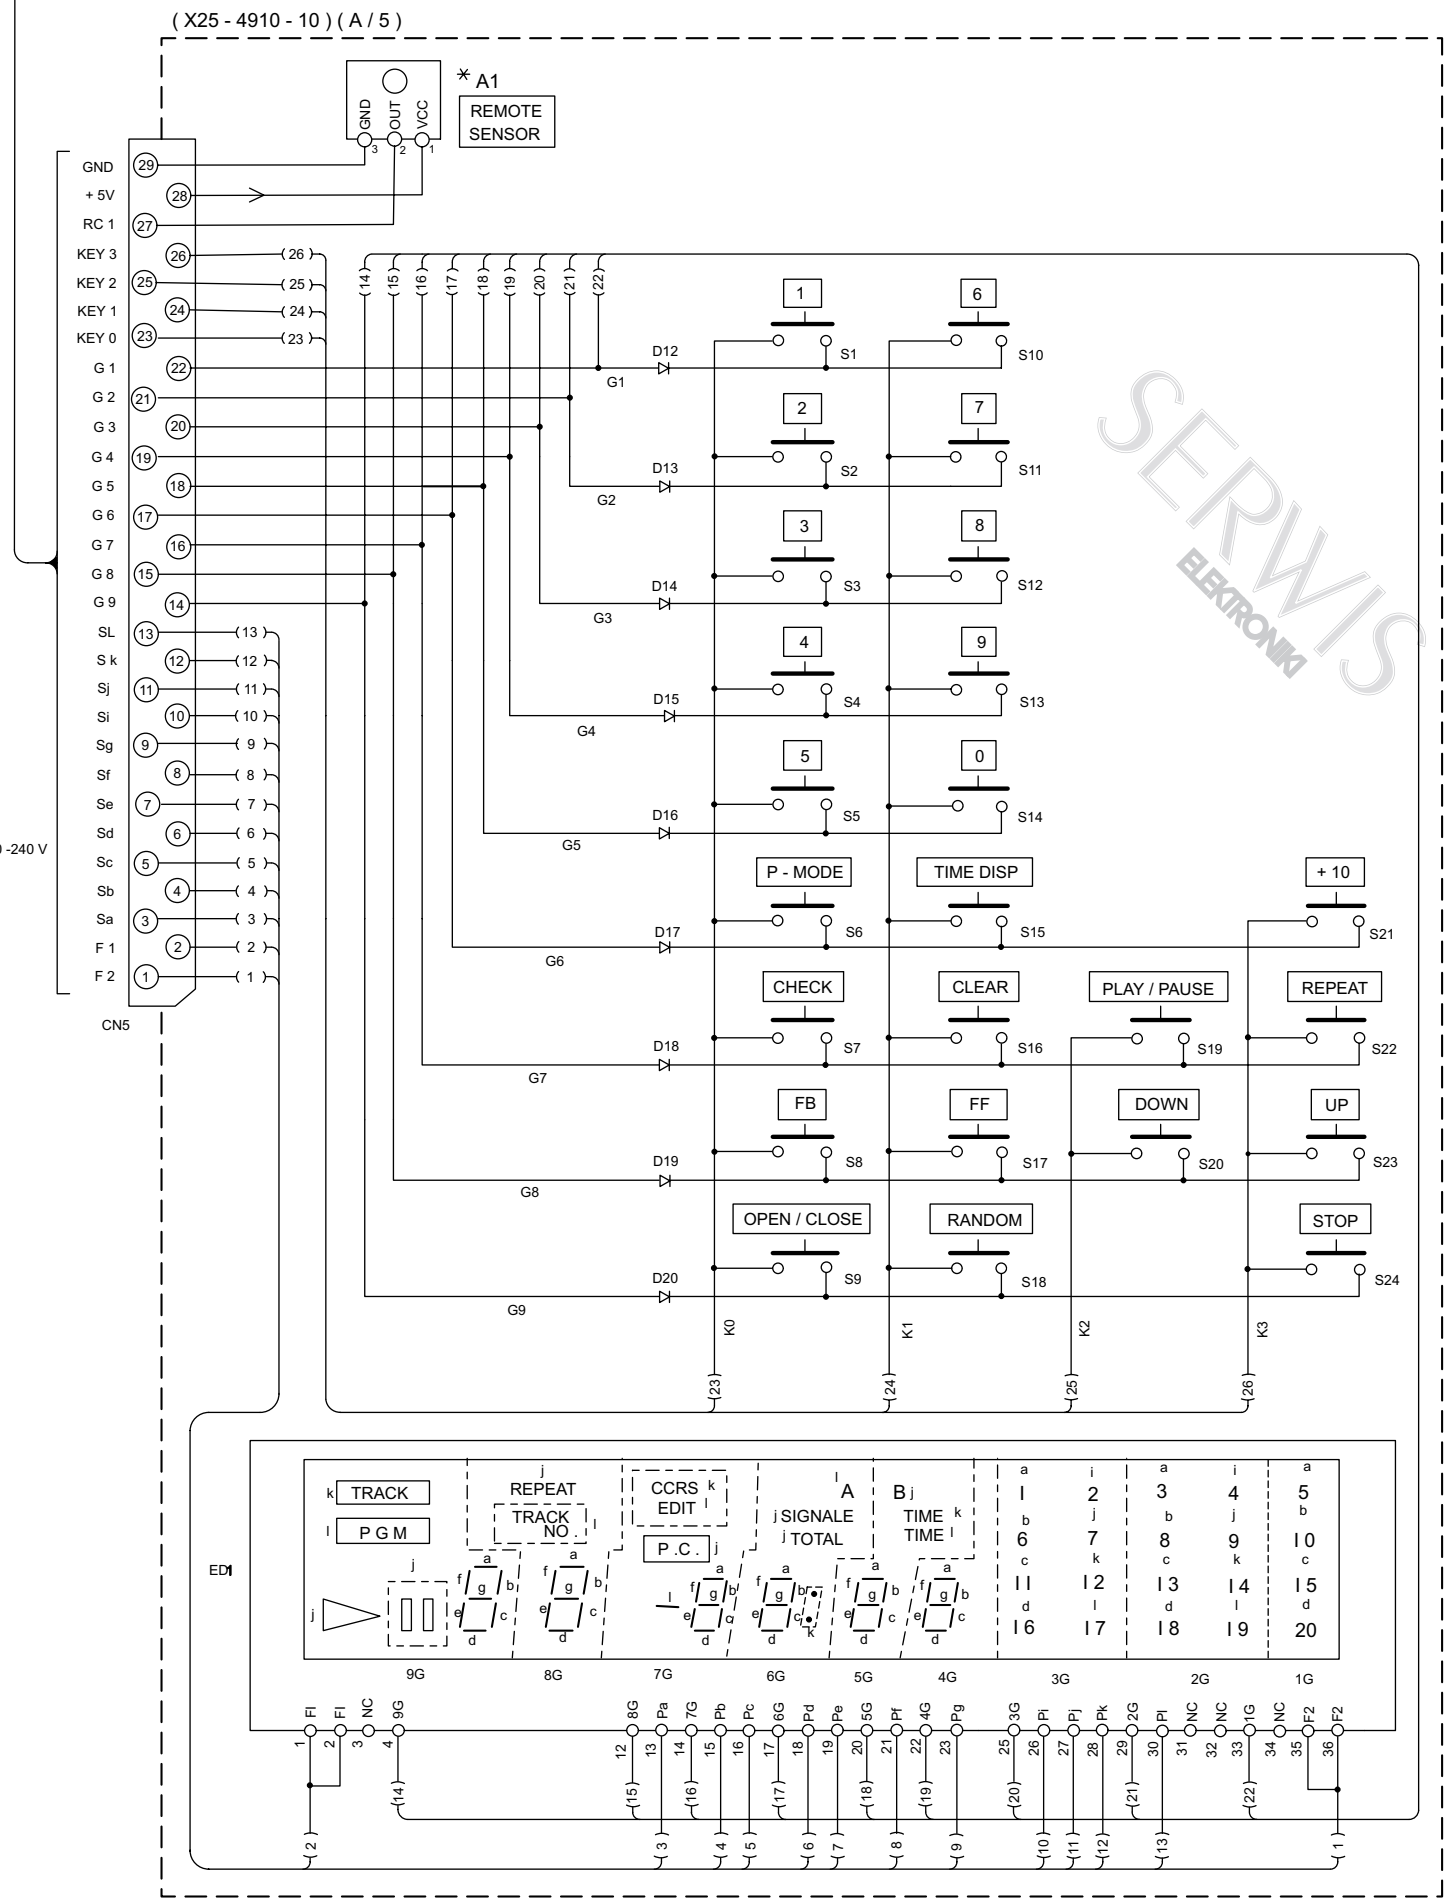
( X25 - 4910 - 10 ) ( A / 5 )

* A1
REMOTE SENSOR
GND OUT VCC
3 2 1

GND 29
+ 5V 28
RC 1 27
KEY 3 26 26
KEY 2 25 25
KEY 1 24 24
KEY 0 23 23
G 1 22
G 2 21
G 3 20
G 4 19
G 5 18
G 6 17
G 7 16
G 8 15
G 9 14
SL 13 13
S k 12 12
Sj 11 11
Si 10 10
Sg 9 9
Sf 8 8
Se 7 7
Sd 6 6
Sc 5 5
Sb 4 4
Sa 3 3
F 1 2 2
F 2 1 1
CN5

-240 V

14 15 16 17 18 19 20 21 22

1 S1 D12 G1
6 S10
2 S2 D13 G2
7 S11
3 S3 D14 G3
8 S12
4 S4 D15 G4
9 S13
5 S5 D16 G5
0 S14
P - MODE S6 D17 G6
TIME DISP S15
+ 10 S21
CHECK S7 D18 G7
CLEAR S16
PLAY / PAUSE S19
REPEAT S22
FB S8 D19 G8
FF S17
DOWN S20
UP S23
OPEN / CLOSE S9 D20 G9
RANDOM S18
STOP S24

K0 K1 K2 K3
23 24 25 26

SERWIS ELEKTRONIKI

ED1
k TRACK
l P G M
j
j REPEAT
TRACK NO. l
CCRS EDIT k l
P.C. j
l A
j SIGNALE
j TOTAL
B j
TIME k
TIME l
a b c d e f g
a I b 6 c I I d I 6
i 2 j 7 k I 2 l I 7
a 3 b 8 c I 3 d I 8
i 4 j 9 k I 4 l I 9
a 5 b I 0 c I 5 d 20
9G 8G 7G 6G 5G 4G 3G 2G 1G

1 Fl 2 Fl 3 NC 4 9G 12 8G 13 Pa 14 7G 15 Pb 16 Pc 17 6G 18 Pd 19 Pe 20 5G 21 Pf 22 4G 23 Pg 25 3G 26 Pi 27 Pj 28 Pk 29 2G 30 Pl 31 NC 32 NC 33 1G 34 NC 35 F2 36 F2

14 15 16 17 18 19 20 21 22
2 3 4 5 6 7 8 9 10 11 12 13 1